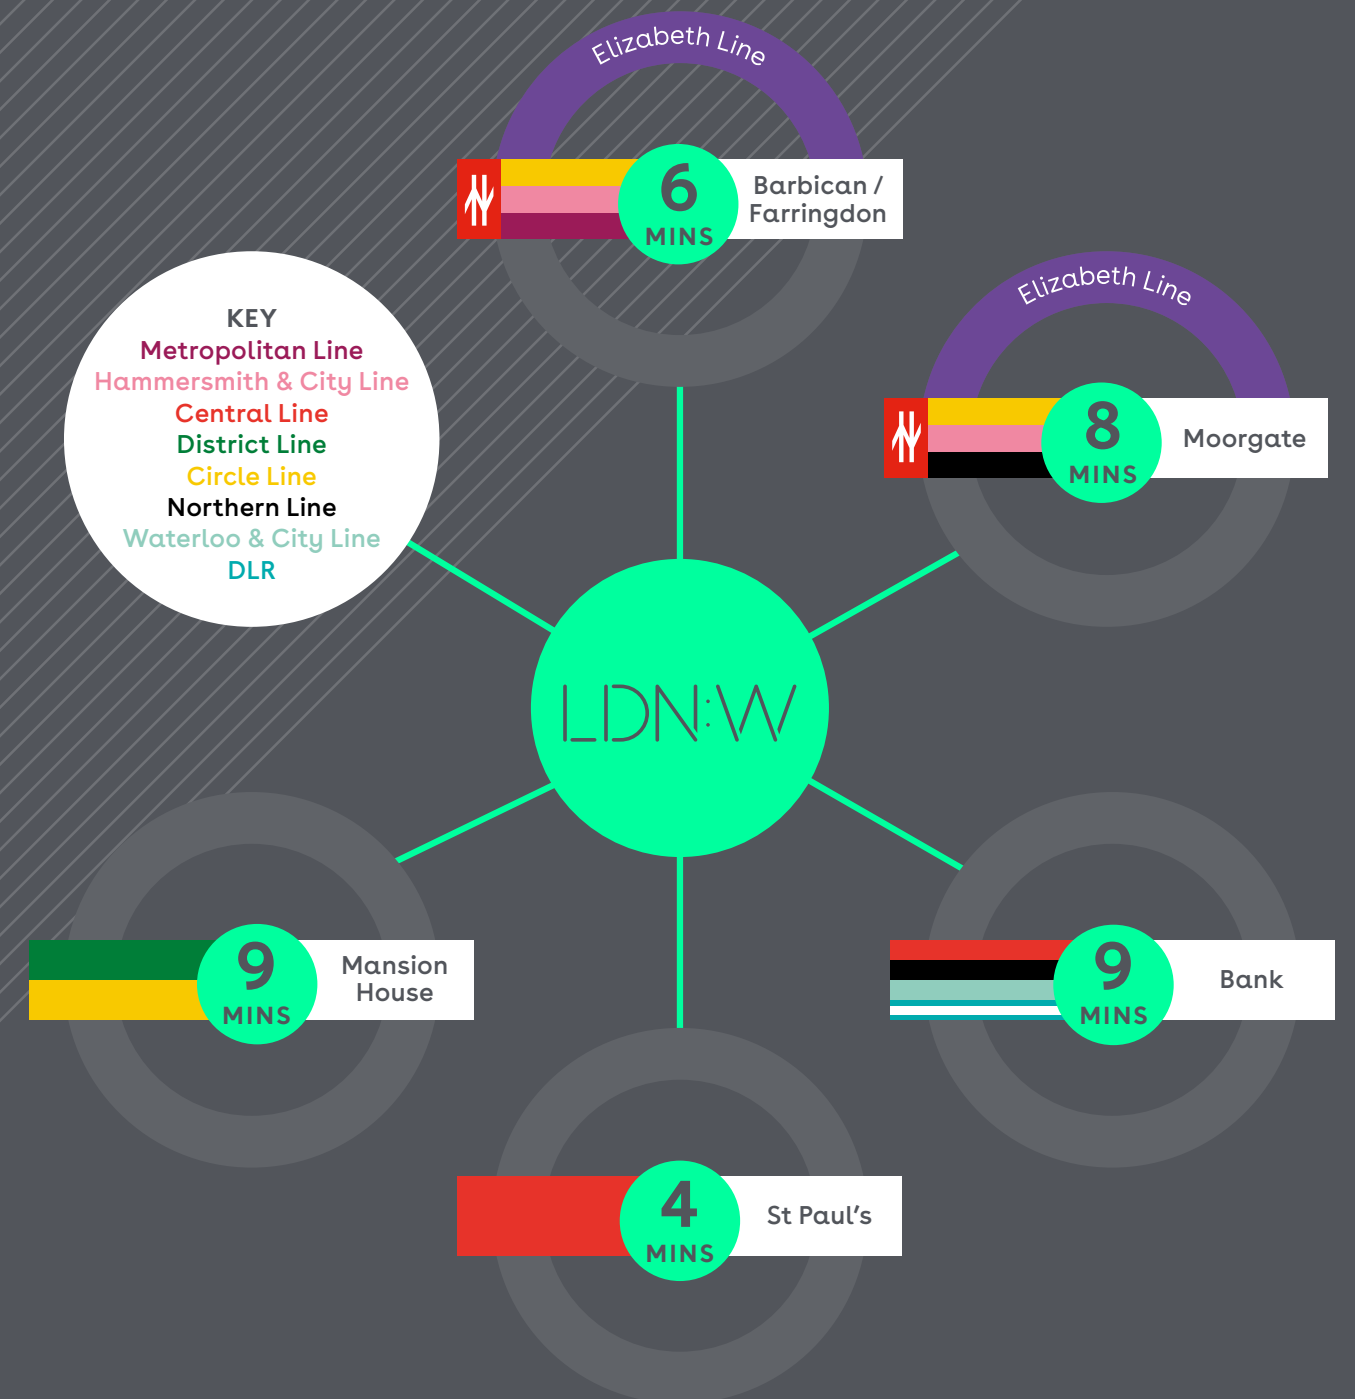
Elizabeth Line

6 MINS Barbican / Farringdon

Elizabeth Line

8 MINS Moorgate

KEY
Metropolitan Line
Hammersmith & City Line
Central Line
District Line
Circle Line
Northern Line
Waterloo & City Line
DLR

LDN:W

9 MINS Mansion House

9 MINS Bank

4 MINS St Paul's